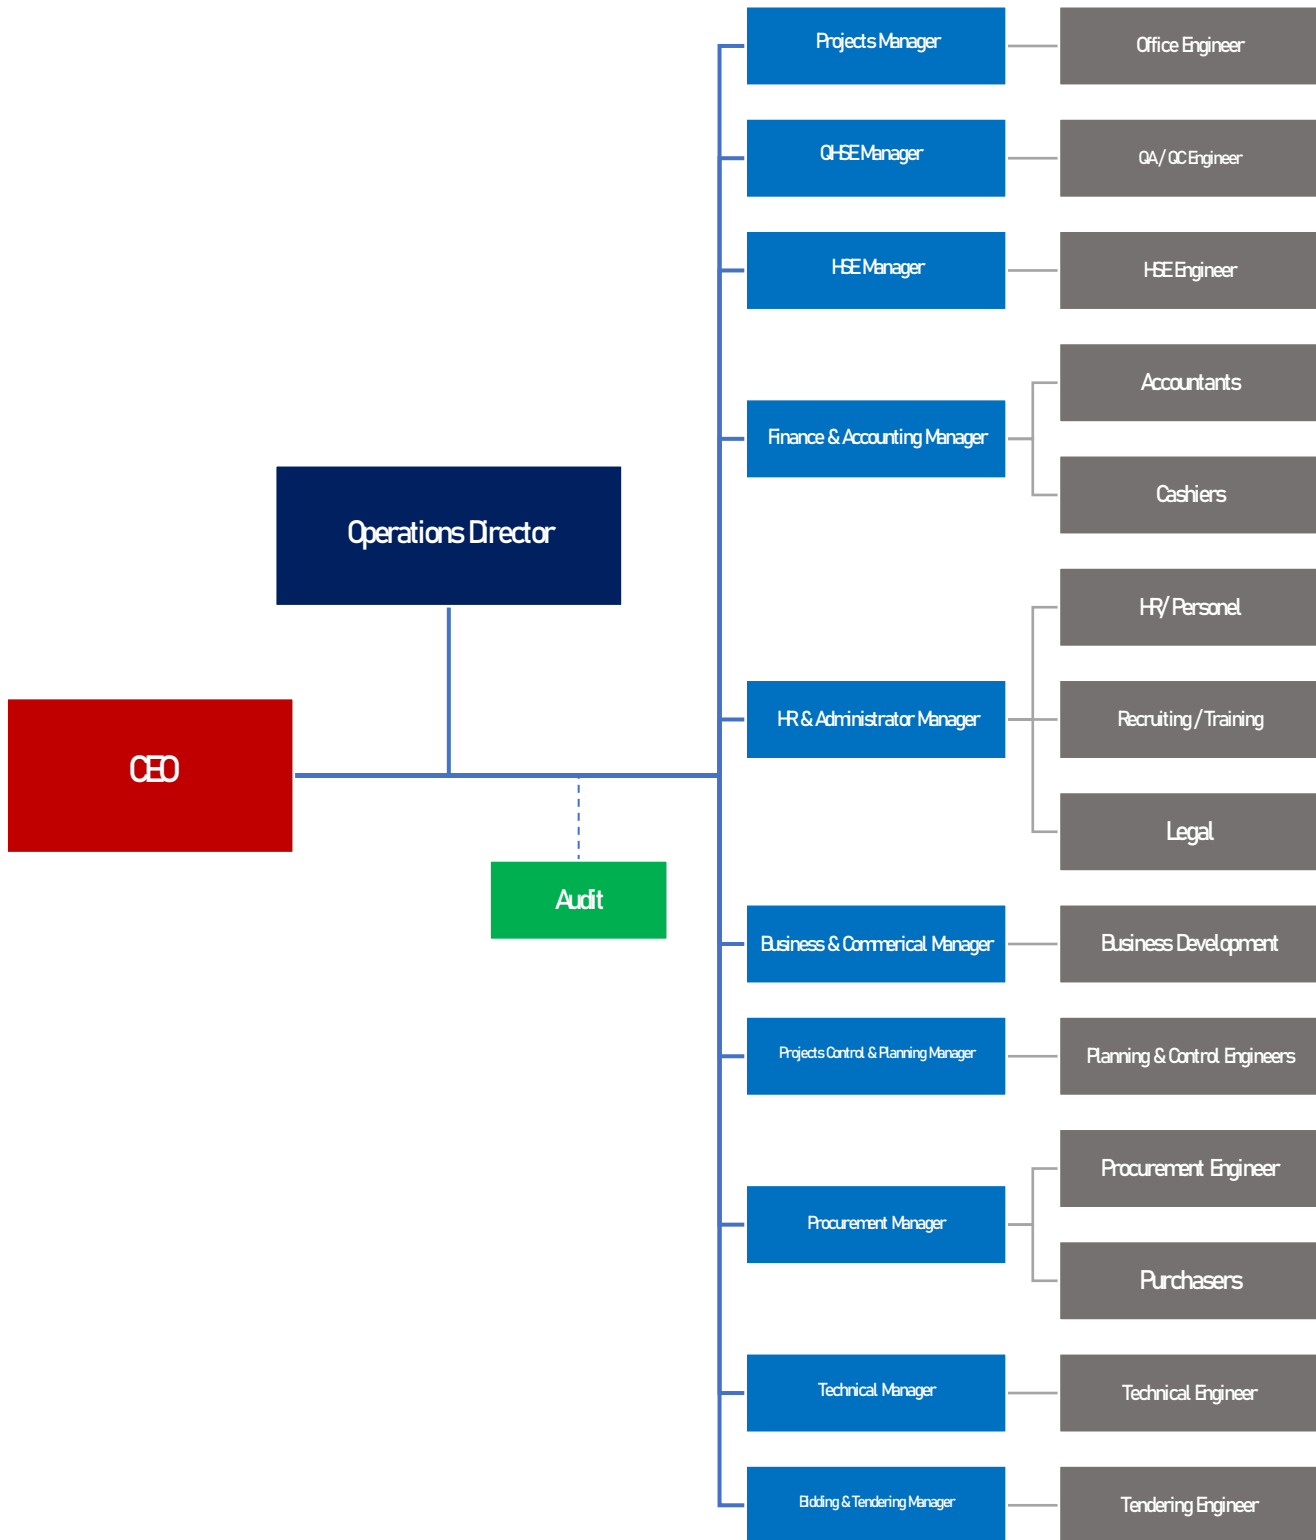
CEO

Operations Director

Audit

Projects Manager

Office Engineer

QHSE Manager

QA / QC Engineer

HSE Manager

HSE Engineer

Finance & Accounting Manager

Accountants

Cashiers

HR & Administrator Manager

HR/ Personel

Recruiting / Training

Legal

Business & Commerical Manager

Business Development

Projects Control & Planning Manager

Planning & Control Engineers

Procurement Manager

Procurement Engineer

Purchasers

Technical Manager

Technical Engineer

Bidding & Tendering Manager

Tendering Engineer